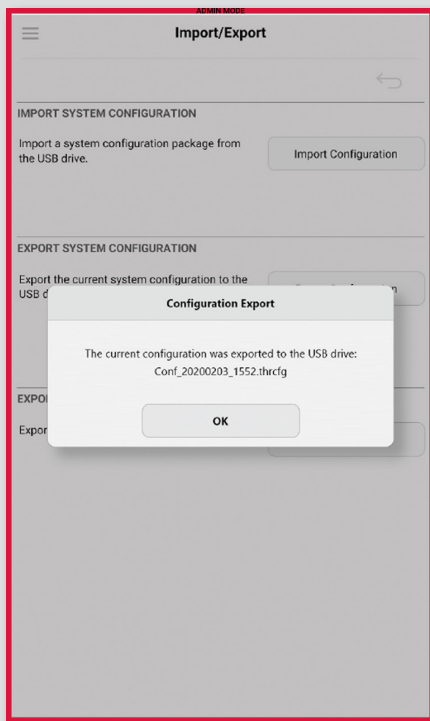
ADMIN MODE

Import/Export

IMPORT SYSTEM CONFIGURATION

Import a system configuration package from the USB drive.

Import Configuration

EXPORT SYSTEM CONFIGURATION

Export the current system configuration to the USB d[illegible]

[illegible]

EXPO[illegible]

Expor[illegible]

Configuration Export

The current configuration was exported to the USB drive: Conf_20200203_1552.thrcfg

OK